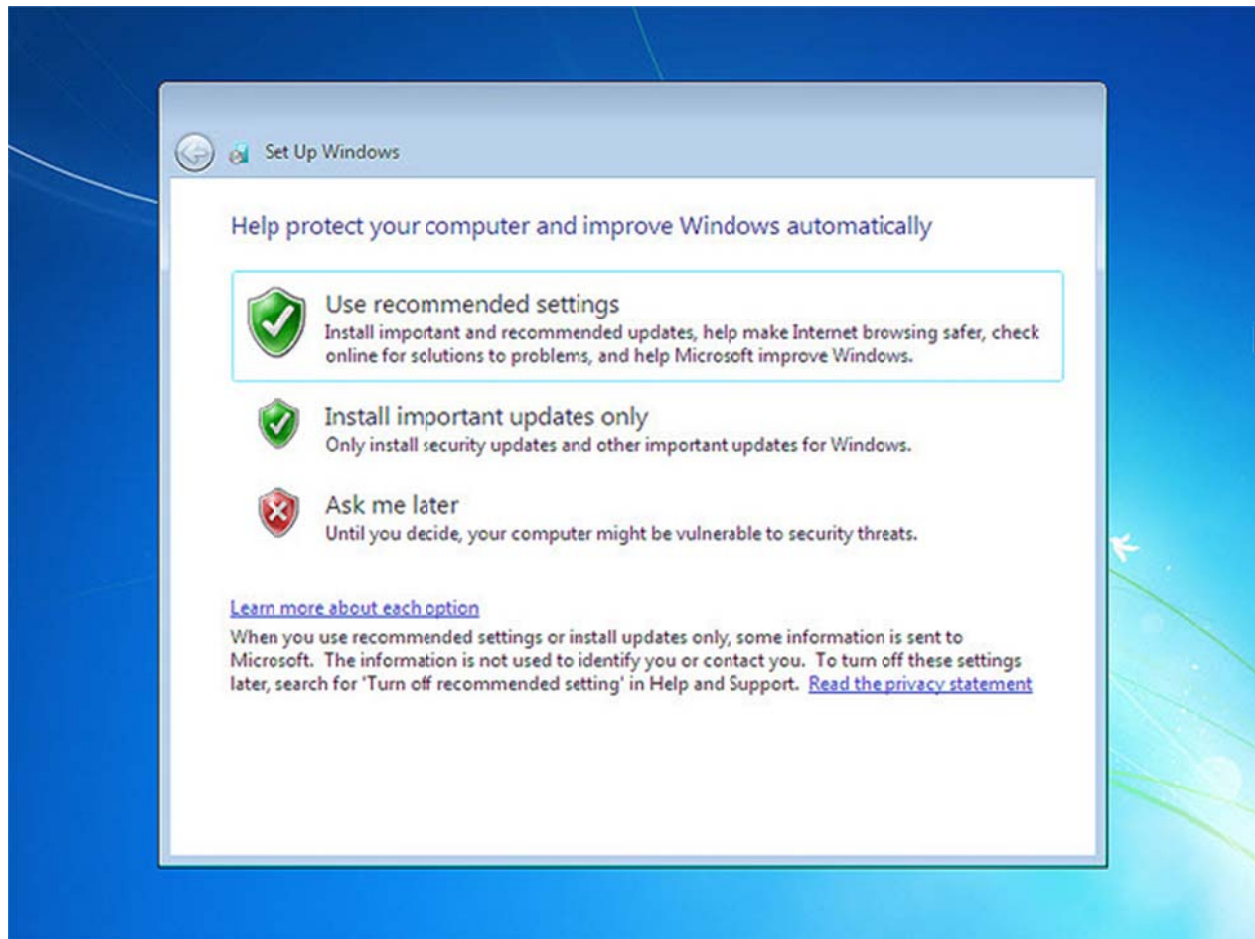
Set Up Windows

Help protect your computer and improve Windows automatically

Use recommended settings
Install important and recommended updates, help make Internet browsing safer, check online for solutions to problems, and help Microsoft improve Windows.

Install important updates only
Only install security updates and other important updates for Windows.

Ask me later
Until you decide, your computer might be vulnerable to security threats.

Learn more about each option
When you use recommended settings or install updates only, some information is sent to Microsoft. The information is not used to identify you or contact you. To turn off these settings later, search for 'Turn off recommended setting' in Help and Support. Read the privacy statement